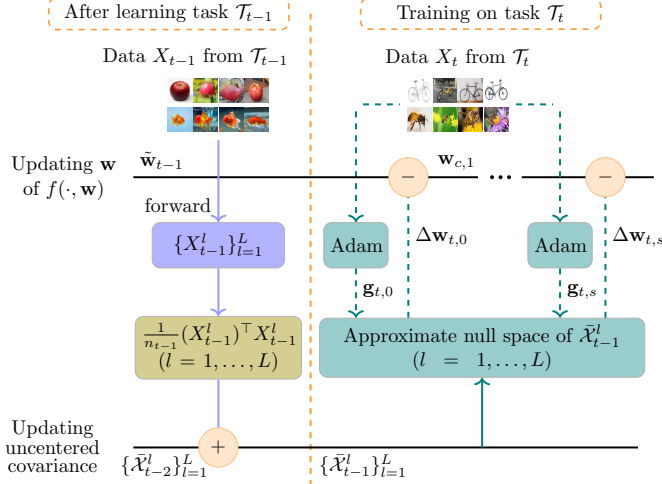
After learning task $\mathcal{T}_{t-1}$

Training on task $\mathcal{T}_t$

Data $X_{t-1}$ from $\mathcal{T}_{t-1}$

Data $X_t$ from $\mathcal{T}_t$

Updating $\mathbf{w}$ of $f(\cdot, \mathbf{w})$

$\tilde{\mathbf{w}}_{t-1}$

$-$

$\mathbf{w}_{c,1}$

$\cdots$

$-$

forward

$\{X_{t-1}^l\}_{l=1}^L$

Adam

$\Delta\mathbf{w}_{t,0}$

Adam

$\Delta\mathbf{w}_{t,s}$

$\mathbf{g}_{t,0}$

$\mathbf{g}_{t,s}$

$\frac{1}{n_{t-1}}(X_{t-1}^l)^\top X_{t-1}^l$
$(l = 1, \ldots, L)$

Approximate null space of $\bar{\mathcal{X}}_{t-1}^l$
$(l = 1, \ldots, L)$

Updating uncentered covariance

$+$

$\{\bar{\mathcal{X}}_{t-2}^l\}_{l=1}^L$

$\{\bar{\mathcal{X}}_{t-1}^l\}_{l=1}^L$